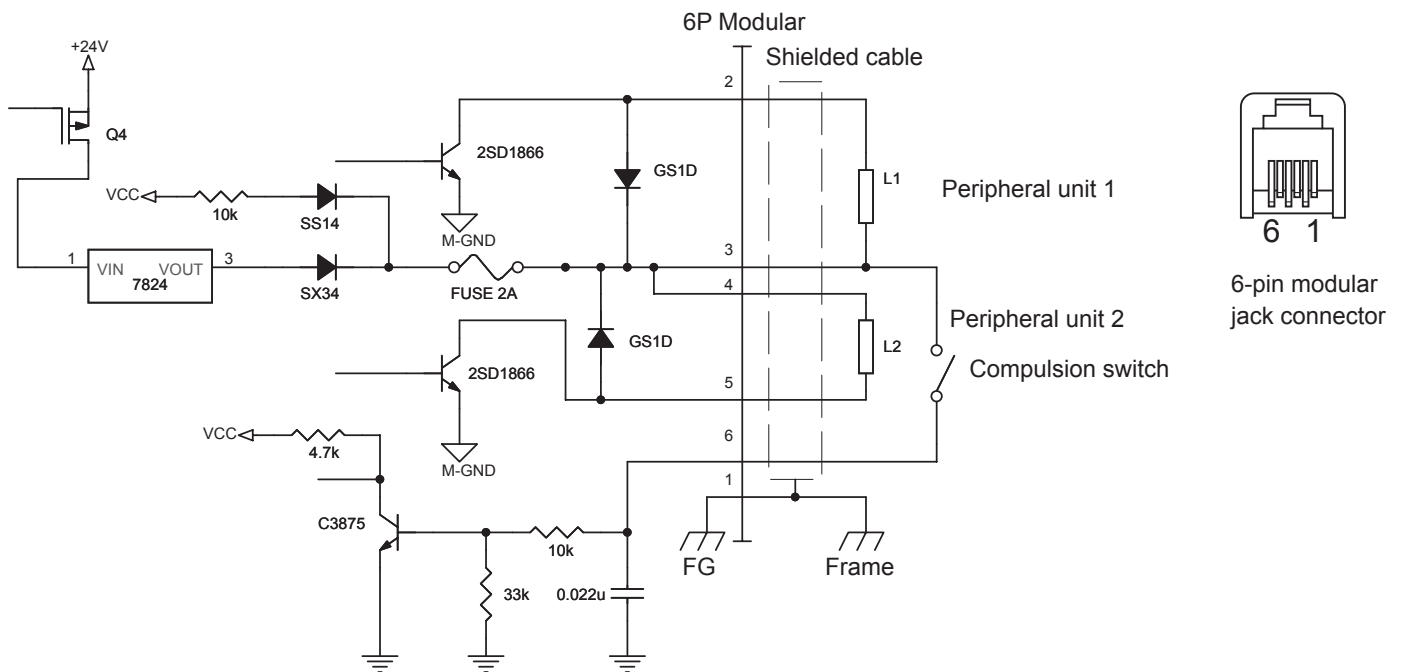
6P Modular
Shielded cable
+24V
Q4
2SD1866
GS1D
VCC
10k
SS14
L1
Peripheral unit 1
M-GND
1
VIN
7824
VOUT
3
SX34
FUSE 2A
3
4
GS1D
L2
Peripheral unit 2
2SD1866
5
Compulsion switch
M-GND
VCC
4.7k
6
1
C3875
10k
33k
0.022u
FG
Frame
2
6 1
6-pin modular jack connector